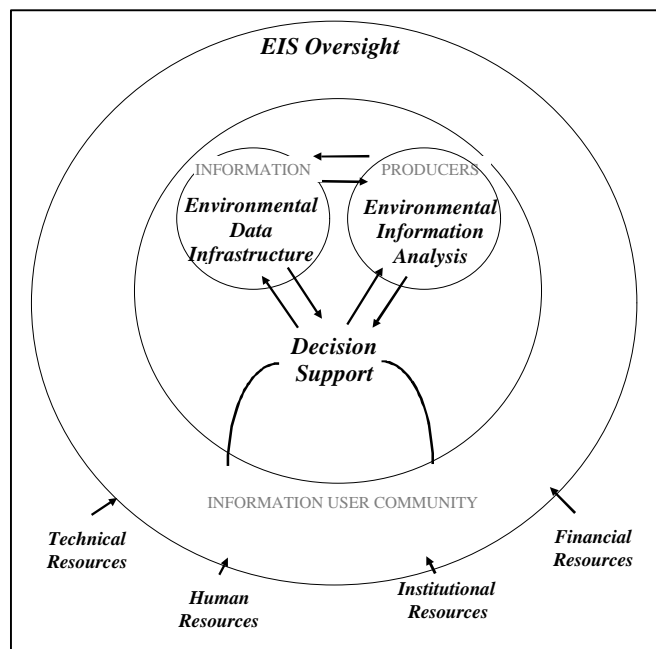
EIS Oversight

INFORMATION

PRODUCERS

Environmental Data Infrastructure

Environmental Information Analysis

Decision Support

INFORMATION USER COMMUNITY

Technical Resources

Human Resources

Institutional Resources

Financial Resources